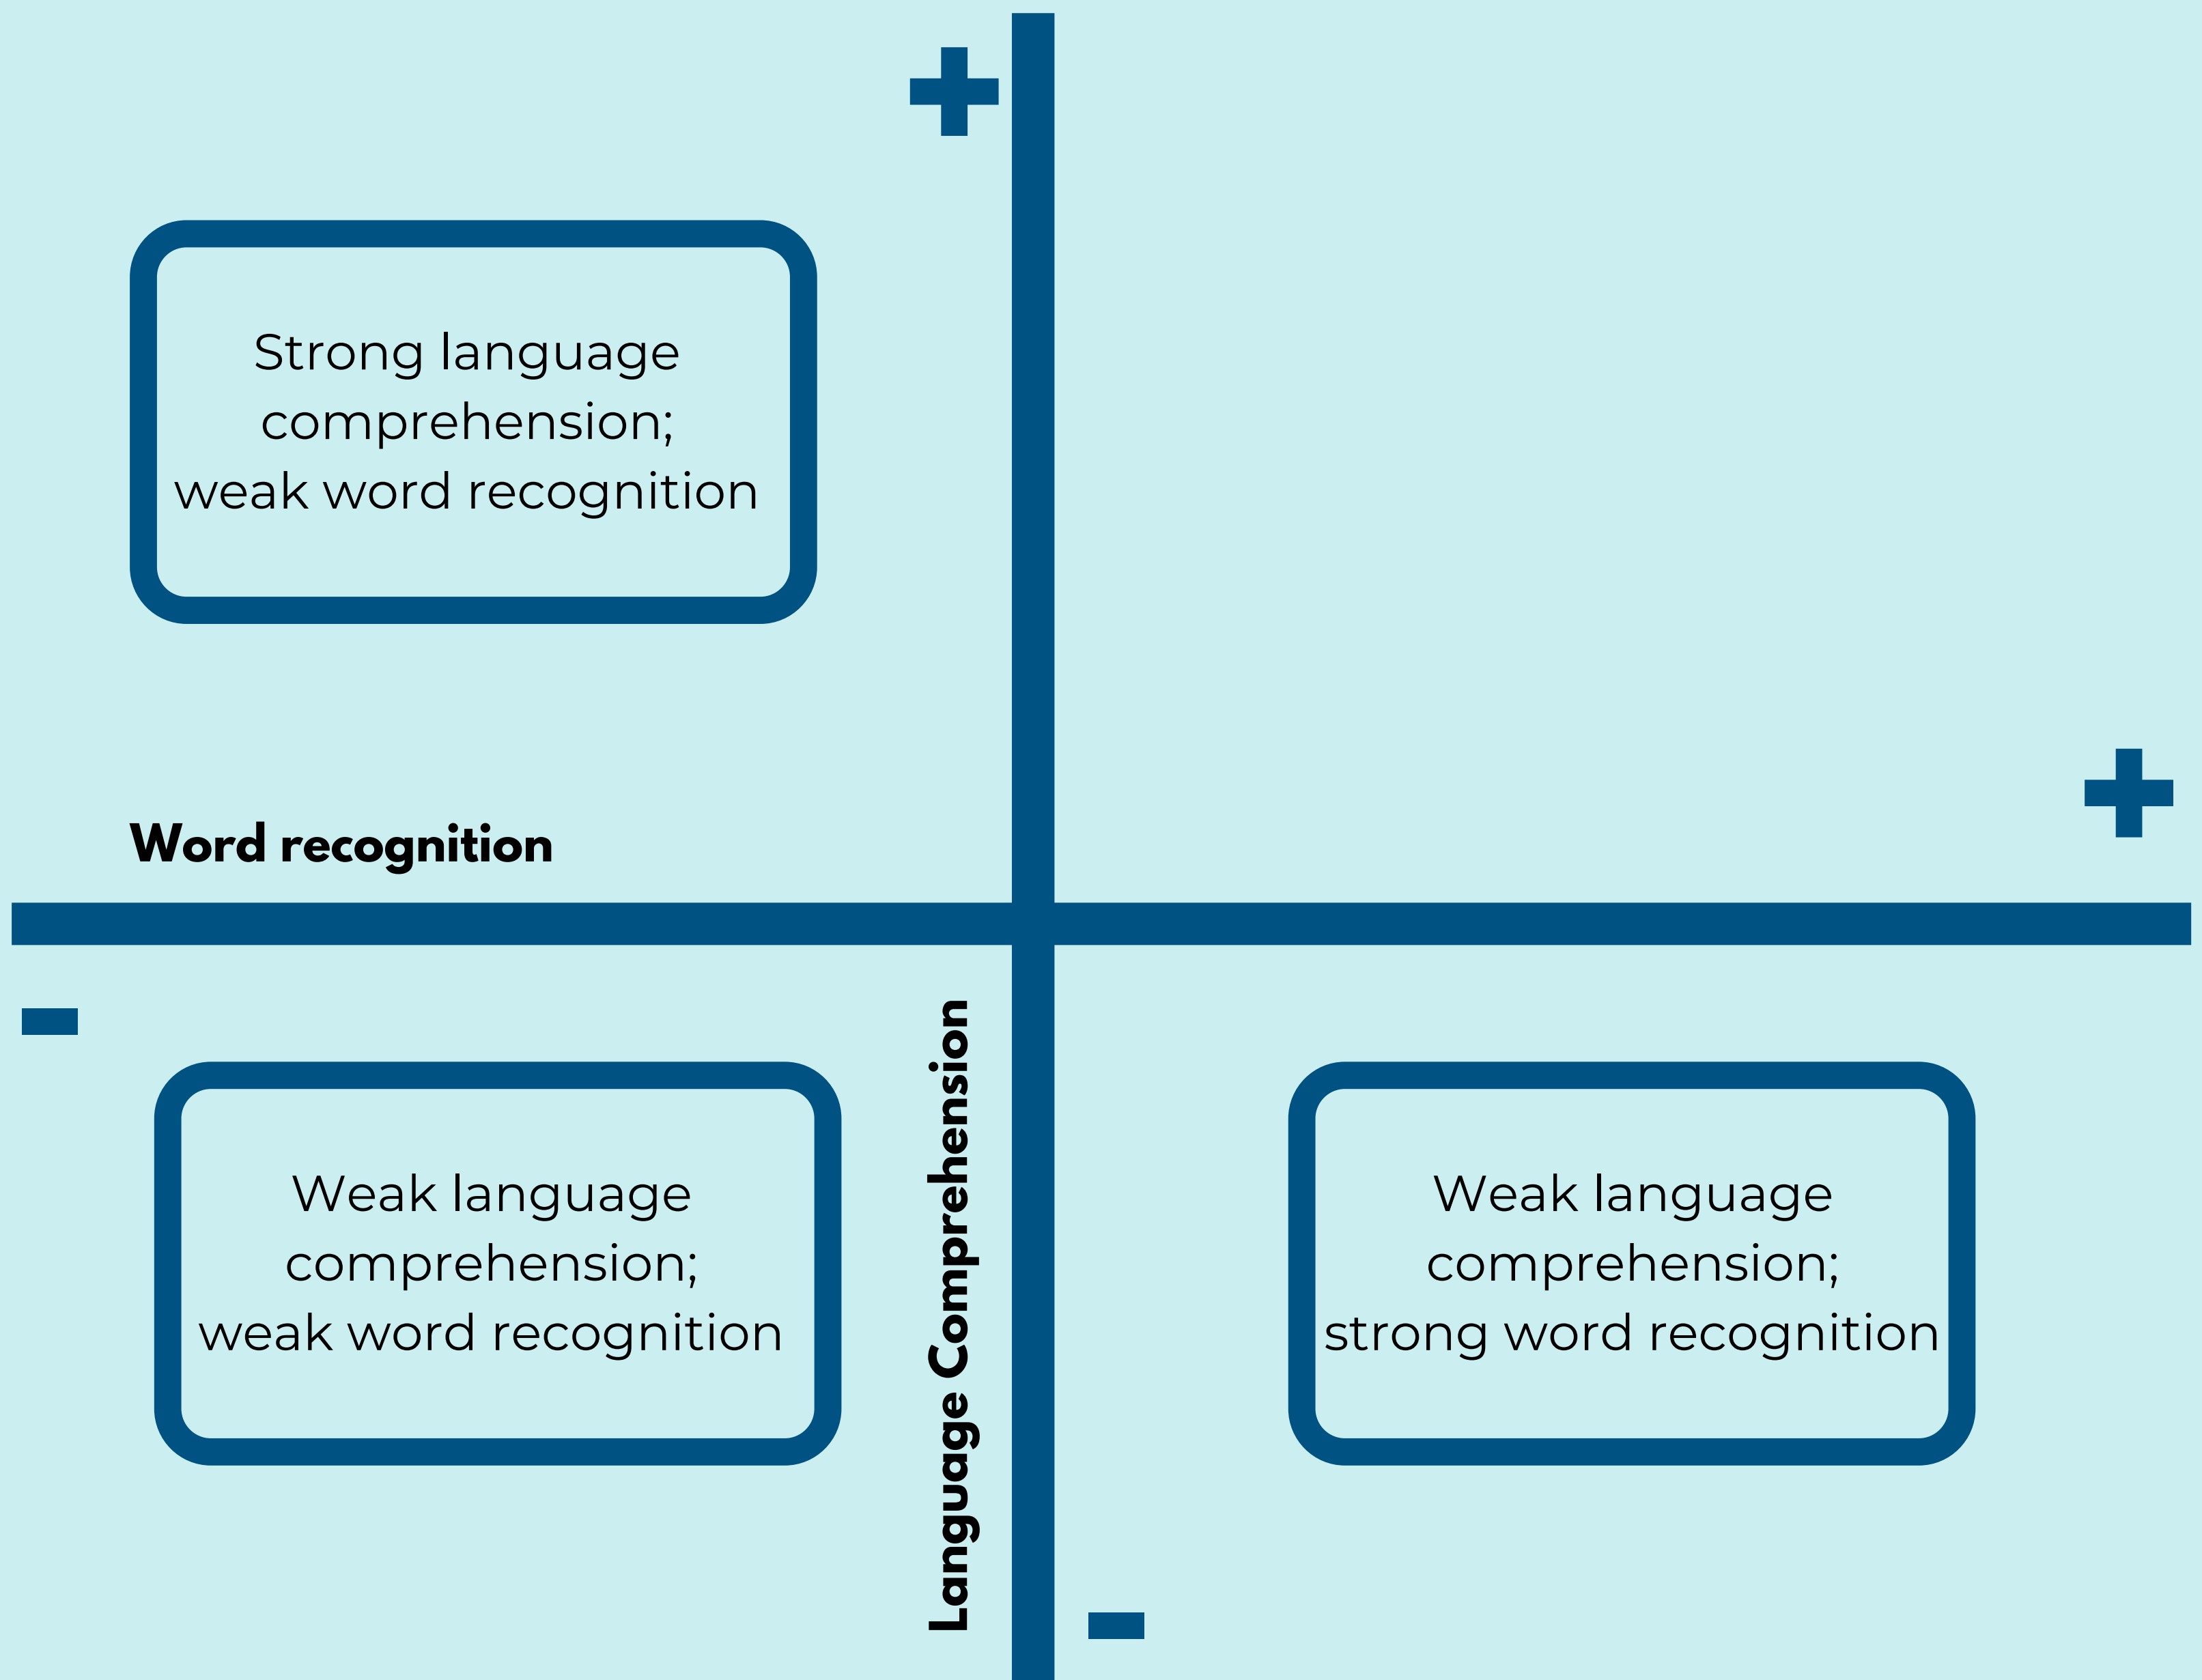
+

Strong language comprehension; weak word recognition

Word recognition

+

-

Weak language comprehension; weak word recognition

Language Comprehension

Weak language comprehension; strong word recognition

-